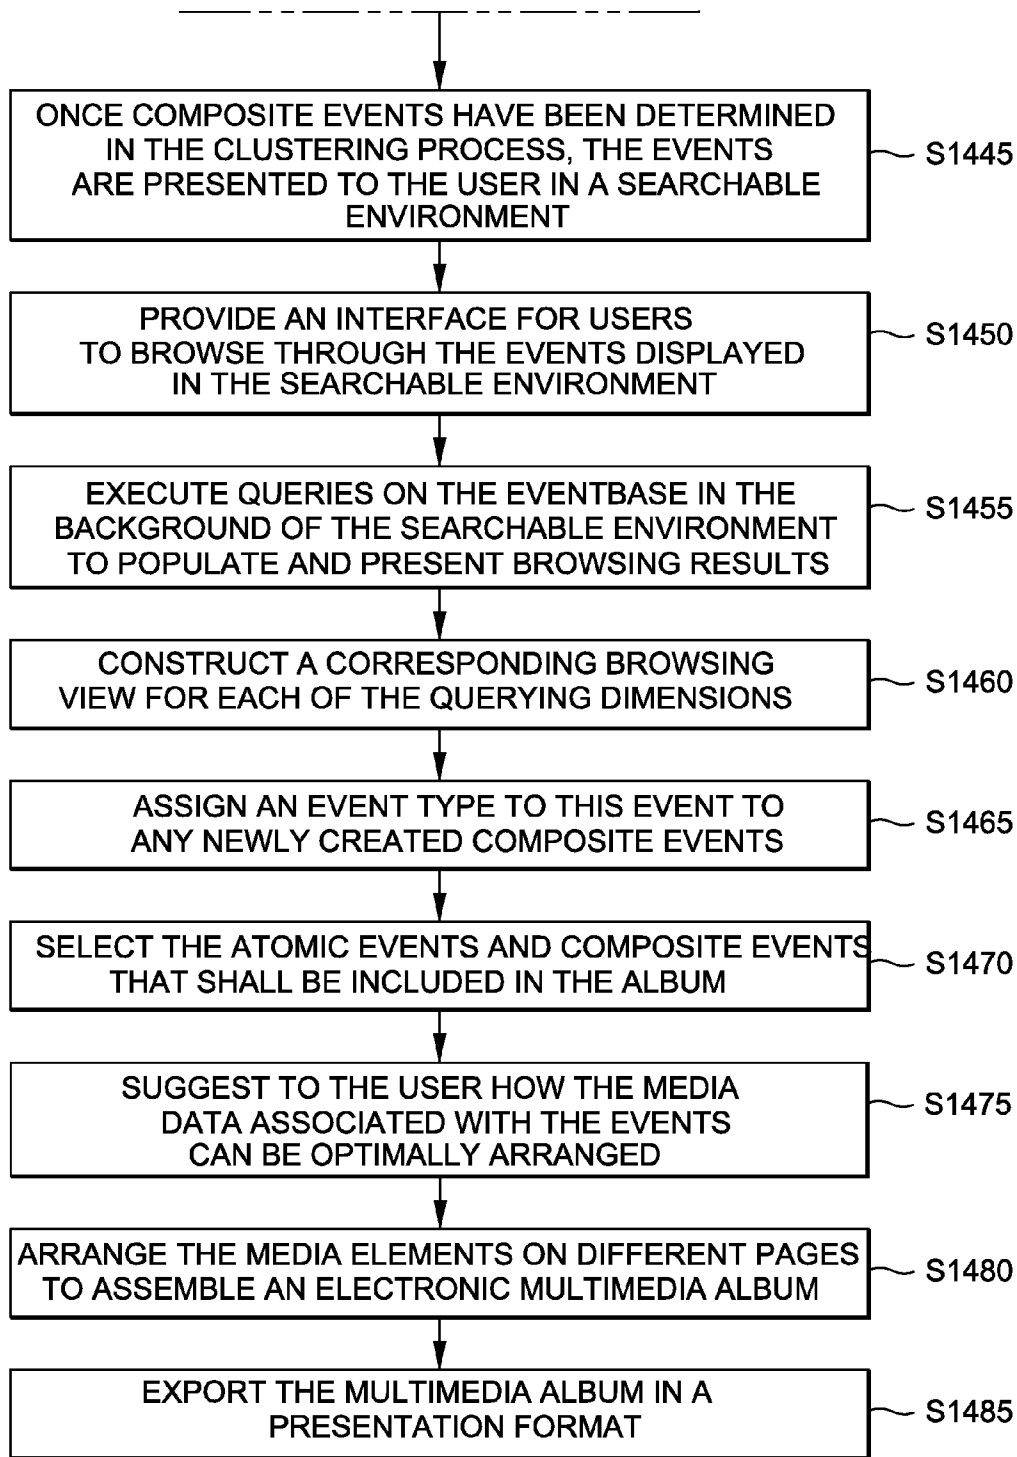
ONCE COMPOSITE EVENTS HAVE BEEN DETERMINED IN THE CLUSTERING PROCESS, THE EVENTS ARE PRESENTED TO THE USER IN A SEARCHABLE ENVIRONMENT

S1445

PROVIDE AN INTERFACE FOR USERS TO BROWSE THROUGH THE EVENTS DISPLAYED IN THE SEARCHABLE ENVIRONMENT

S1450

EXECUTE QUERIES ON THE EVENTBASE IN THE BACKGROUND OF THE SEARCHABLE ENVIRONMENT TO POPULATE AND PRESENT BROWSING RESULTS

S1455

CONSTRUCT A CORRESPONDING BROWSING VIEW FOR EACH OF THE QUERYING DIMENSIONS

S1460

ASSIGN AN EVENT TYPE TO THIS EVENT TO ANY NEWLY CREATED COMPOSITE EVENTS

S1465

SELECT THE ATOMIC EVENTS AND COMPOSITE EVENTS THAT SHALL BE INCLUDED IN THE ALBUM

S1470

SUGGEST TO THE USER HOW THE MEDIA DATA ASSOCIATED WITH THE EVENTS CAN BE OPTIMALLY ARRANGED

S1475

ARRANGE THE MEDIA ELEMENTS ON DIFFERENT PAGES TO ASSEMBLE AN ELECTRONIC MULTIMEDIA ALBUM

S1480

EXPORT THE MULTIMEDIA ALBUM IN A PRESENTATION FORMAT

S1485